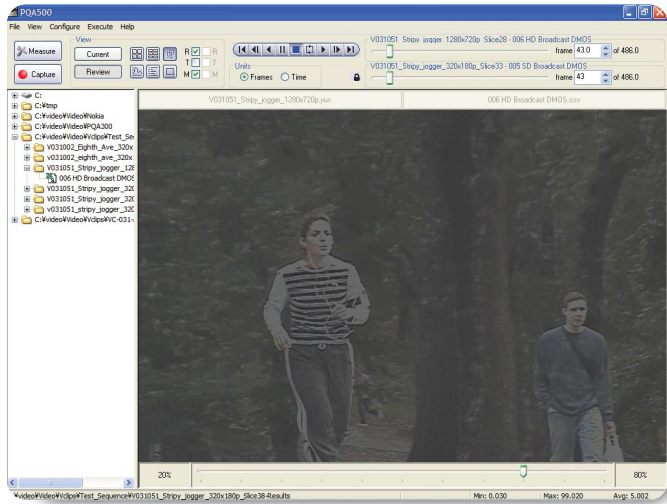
PQA500

File View Configure Execute Help

View

Measure

Current

Review

Capture

R R

T T

M M

Units

Frames Time

V031051_Stripy_jogger_1280x720p_Slice28 - 006 HD Broadcast DMOS

frame 43.0 of 486.0

V031051_Stripy_jogger_320x180p_Slice33 - 005 SD Broadcast DMOS

frame 43 of 486.0

C:

C:¥tmp

C:¥video¥Video¥Nokia

C:¥video¥Video¥PQA300

C:¥video¥Video¥Vclips¥Test_Se

V031002_Eighth_Ave_320x

v031002_eighth_ave_320x

V031051_Stripy_jogger_128

006 HD Broadcast DMOS

V031051_Stripy_jogger_32(

V031051_Stripy_jogger_32(

v031051_stripy_jogger_32(

C:¥video¥Video¥Vclips¥VC-031-

V031051_Stripy_jogger_1280x720p.yuv

006 HD Broadcast DMOS.csv

20%

80%

¥video¥Video¥Vclips¥Test_Sequence¥V031051_Stripy_jogger_320x180p_Slice38-Results

Min: 0.030

Max: 99.020

Avg: 5.002